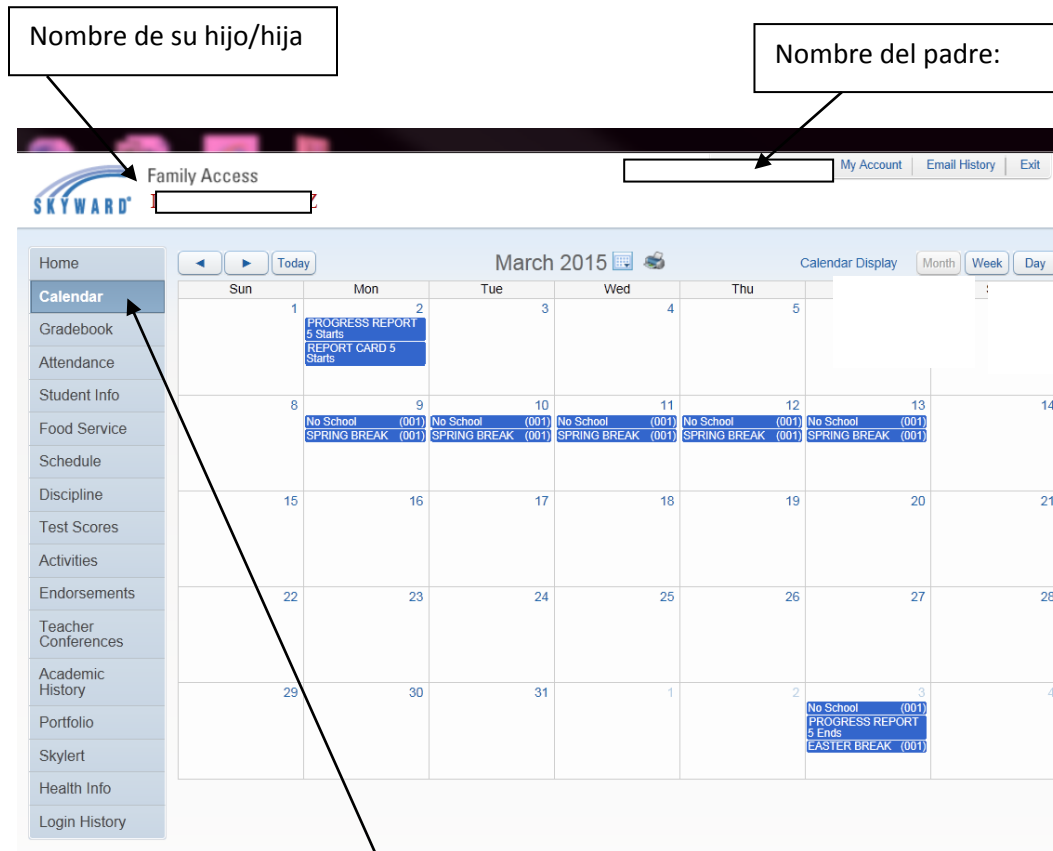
Nombre de su hijo/hija

Nombre del padre:

SKYWARD Family Access

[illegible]

My Account | Email History | Exit

Home
Calendar
Gradebook
Attendance
Student Info
Food Service
Schedule
Discipline
Test Scores
Activities
Endorsements
Teacher Conferences
Academic History
Portfolio
Skylert
Health Info
Login History

◄ ► Today March 2015 Calendar Display Month Week Day

| Sun | Mon | Tue | Wed | Thu | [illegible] | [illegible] |
|---|---|---|---|---|---|---|
| 1 | 2 PROGRESS REPORT 5 Starts REPORT CARD 5 Starts | 3 | 4 | 5 | | |
| 8 | 9 No School (001) SPRING BREAK (001) | 10 No School (001) SPRING BREAK (001) | 11 No School (001) SPRING BREAK (001) | 12 No School (001) SPRING BREAK (001) | 13 No School (001) SPRING BREAK (001) | 14 |
| 15 | 16 | 17 | 18 | 19 | 20 | 21 |
| 22 | 23 | 24 | 25 | 26 | 27 | 28 |
| 29 | 30 | 31 | 1 | 2 | 3 No School (001) PROGRESS REPORT 5 Ends EASTER BREAK (001) | 4 |